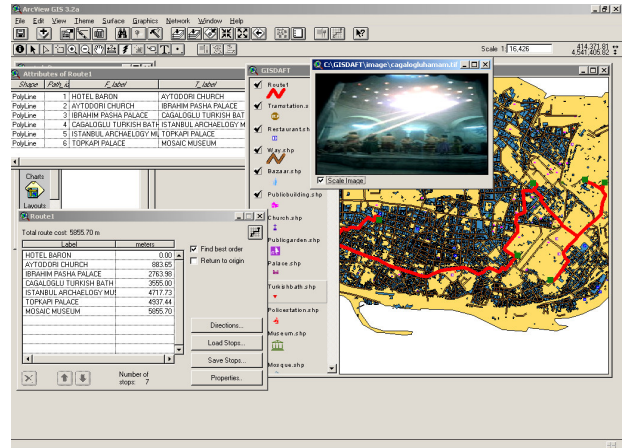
ArcView GIS 3.2a

File Edit View Theme Surface Graphics Network Window Help

Scale 1: 16,426

414,371.81
4,541,405.82

Attributes of Route1

| Shape | Path_id | F_label | T_label |
|---|---|---|---|
| PolyLine | 1 | HOTEL BARON | AYTODORI CHURCH |
| PolyLine | 2 | AYTODORI CHURCH | IBRAHIM PASHA PALACE |
| PolyLine | 3 | IBRAHIM PASHA PALACE | CAGALOGLU TURKISH BATH |
| PolyLine | 4 | CAGALOGLU TURKISH BATH | ISTANBUL ARCHAELOGY MU |
| PolyLine | 5 | ISTANBUL ARCHAELOGY MU | TOPKAPI PALACE |
| PolyLine | 6 | TOPKAPI PALACE | MOSAIC MUSEUM |

GISDAFT

C:\GISDAFT\image\cagalogluhamam.tif

Scale Image

Route1
Tramstation.s
Restaurant.sh
Way.shp
Bazaar.shp
Publicbuilding.shp
Church.shp
Publicgarden.shp
Palace.shp
Turkishbath.shp
Policestation.shp
Museum.shp
Mosque.shp

Charts
Layouts

Route1

Total route cost: 5855.70 m

| Label | meters |
|---|---|
| HOTEL BARON | 0.00 |
| AYTODORI CHURCH | 883.65 |
| IBRAHIM PASHA PALACE | 2763.98 |
| CAGALOGLU TURKISH BATH | 3555.00 |
| ISTANBUL ARCHAELOGY MU | 4717.73 |
| TOPKAPI PALACE | 4937.44 |
| MOSAIC MUSEUM | 5855.70 |

Find best order
Return to origin

Directions...
Load Stops...
Save Stops...
Properties...

Number of stops: 7